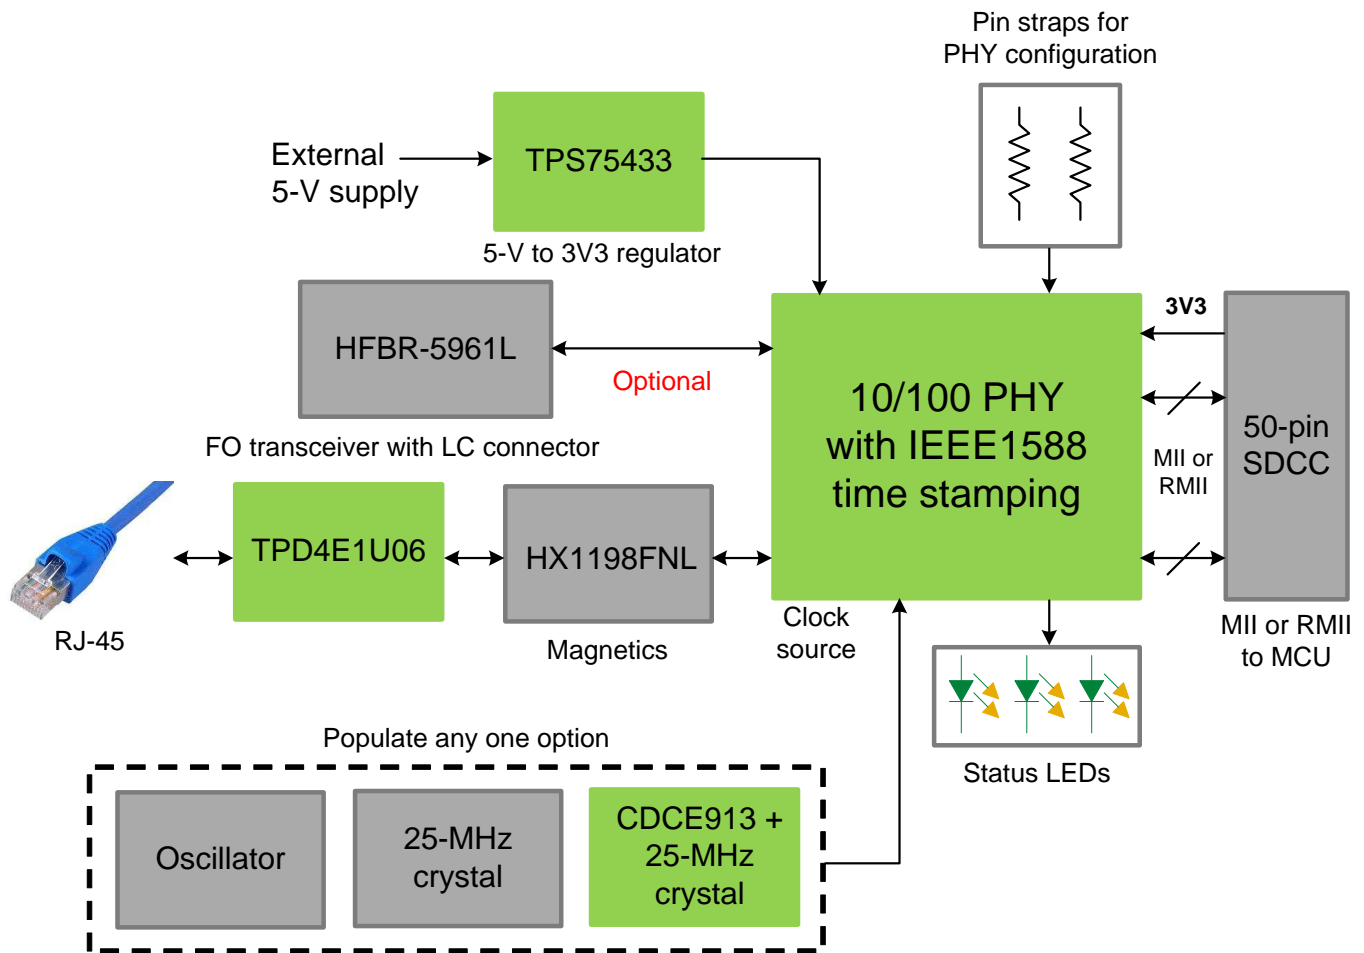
Pin straps for PHY configuration

External 5-V supply

TPS75433

5-V to 3V3 regulator

HFBR-5961L

Optional

FO transceiver with LC connector

10/100 PHY with IEEE1588 time stamping

3V3

MII or RMII

50-pin SDCC

MII or RMII to MCU

TPD4E1U06

HX1198FNL

RJ-45

Magnetics

Clock source

Status LEDs

Populate any one option

Oscillator

25-MHz crystal

CDCE913 + 25-MHz crystal